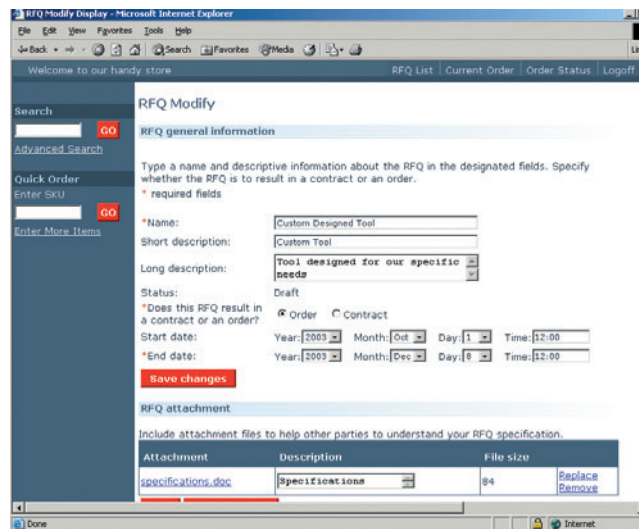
RFQ Modify Display - Microsoft Internet Explorer

File Edit View Favorites Tools Help

Back Search Favorites Media

Welcome to our handy store

RFQ List | Current Order | Order Status | Logoff

Search

GO

Advanced Search

Quick Order

Enter SKU

GO

Enter More Items

RFQ Modify

RFQ general information

Type a name and descriptive information about the RFQ in the designated fields. Specify whether the RFQ is to result in a contract or an order.
* required fields

*Name: Custom Designed Tool

Short description: Custom Tool

Long description: Tool designed for our specific needs

Status: Draft

*Does this RFQ result in a contract or an order? Order Contract

Start date: Year: 2003 Month: Oct Day: 1 Time: 12:00

*End date: Year: 2003 Month: Dec Day: 8 Time: 12:00

Save changes

RFQ attachment

Include attachment files to help other parties to understand your RFQ specification.

| Attachment | Description | File size | |
|---|---|---|---|
| specifications.doc | Specifications | 84 | Replace Remove |

Done

Internet